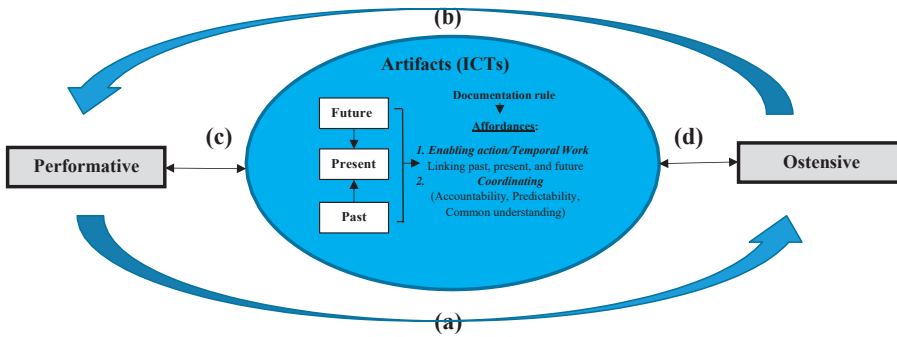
(b)

Artifacts (ICTs)

(c)

(d)

Performative

Future

Present

Past

Documentation rule

Affordances:

1. Enabling action/Temporal Work
Linking past, present, and future

2. Coordinating
(Accountability, Predictability, Common understanding)

Ostensive

(a)